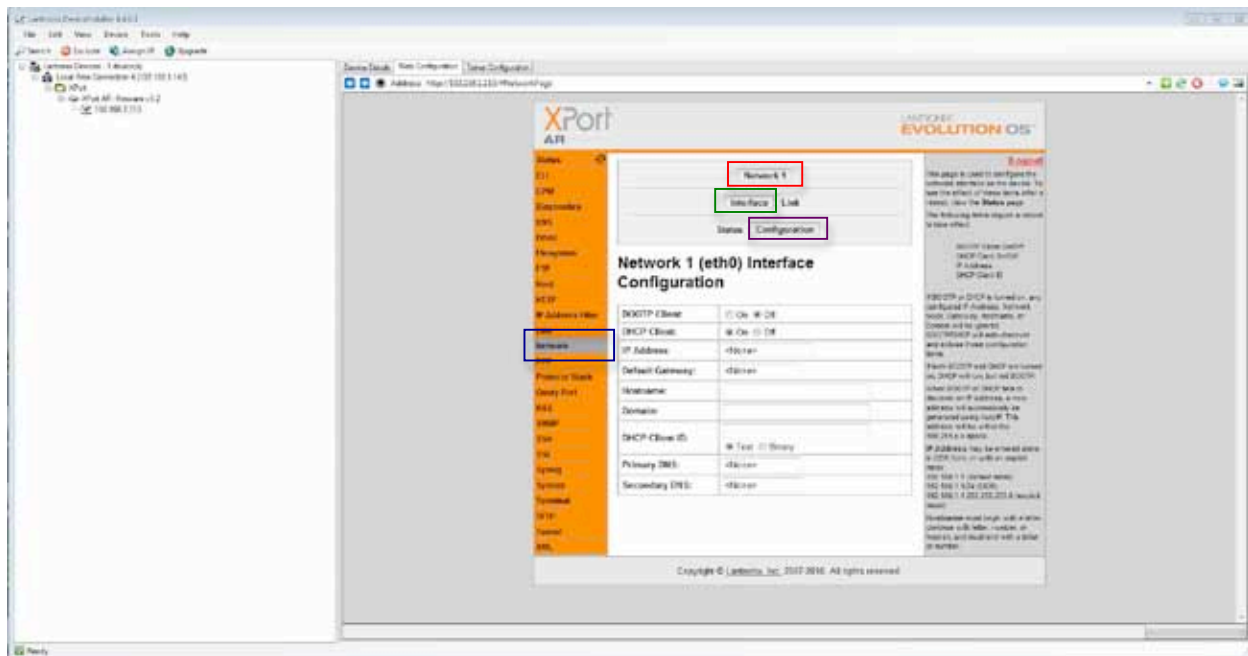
Lantronix DeviceInstaller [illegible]

File Edit View Device Tools Help

Search Exclude Assign IP Upgrade

Lantronix Devices - 1 device(s)
Local Area Connection 4 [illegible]
XPort
XPort AR - Firmware v3.2
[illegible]

Device Details Web Configuration Telnet Configuration

Address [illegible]

XPort AR

LANTRONIX EVOLUTION OS

Status
CLI
CPM
Diagnostics
DNS
Email
Filesystem
FTP
Host
HTTP
IP Address Filter
Line
Network
PPP
Protocol Stack
Query Port
RSS
SNMP
SSH
SSL
Syslog
System
Terminal
TFTP
Tunnel
XML

Network 1

Interface Link

Status Configuration

Network 1 (eth0) Interface Configuration

| BOOTP Client: | On Off |
|---|---|
| DHCP Client: | On Off |
| IP Address: | <None> |
| Default Gateway: | <None> |
| Hostname: | |
| Domain: | |
| DHCP Client ID: | Text Binary |
| Primary DNS: | <None> |
| Secondary DNS: | <None> |

Logout

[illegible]

Copyright © Lantronix, Inc. 2007-2010. All rights reserved.

Ready